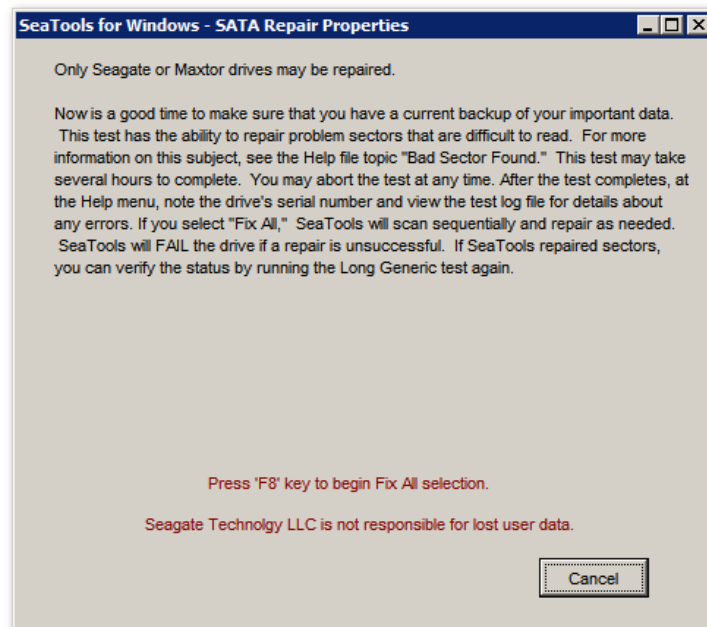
SeaTools for Windows - SATA Repair Properties

Only Seagate or Maxtor drives may be repaired.

Now is a good time to make sure that you have a current backup of your important data. This test has the ability to repair problem sectors that are difficult to read. For more information on this subject, see the Help file topic "Bad Sector Found." This test may take several hours to complete. You may abort the test at any time. After the test completes, at the Help menu, note the drive's serial number and view the test log file for details about any errors. If you select "Fix All," SeaTools will scan sequentially and repair as needed. SeaTools will FAIL the drive if a repair is unsuccessful. If SeaTools repaired sectors, you can verify the status by running the Long Generic test again.

Press 'F8' key to begin Fix All selection.

Seagate Technolgy LLC is not responsible for lost user data.

Cancel